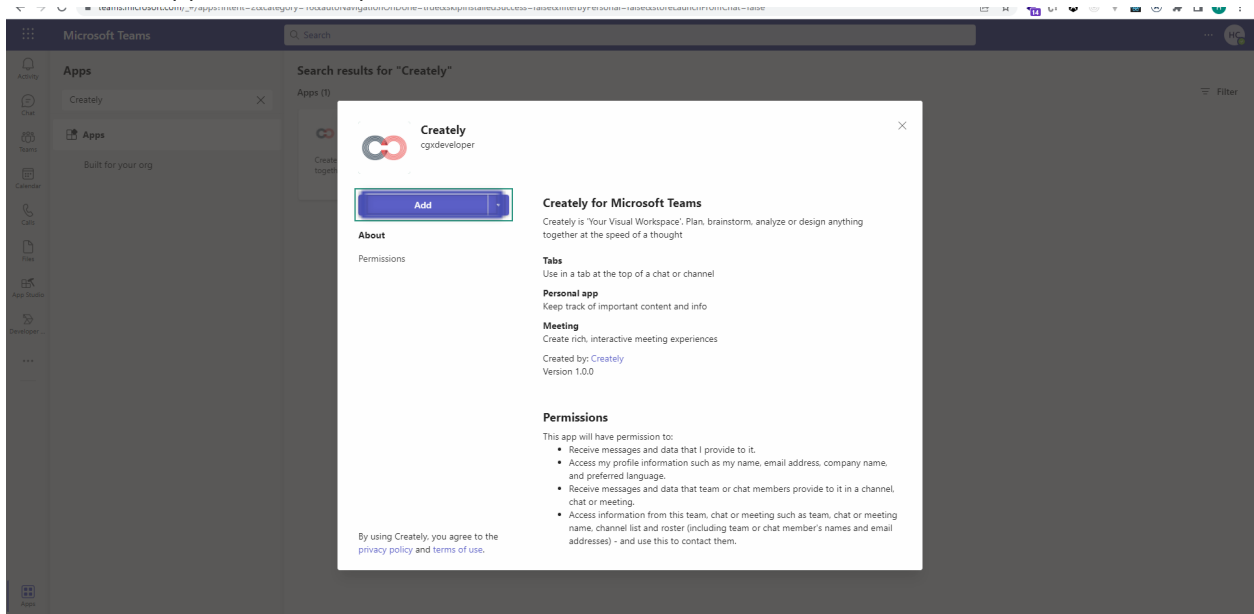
teams.microsoft.com/_#/apps?intent=2&category=16&autoNavigationOnDone=true&skipInstalledSuccess=false&filterByPersonal=false&storeLaunchFromChat=false

Microsoft Teams

Search

HC

Activity

Chat

Teams

Calendar

Calls

Files

App Studio

Developer...

...

Apps

Apps

Creately

Apps

Built for your org

Search results for "Creately"

Apps (1)

Filter

Create
togeth

Creately

cgxdeveloper

Add

About

Permissions

By using Creately, you agree to the privacy policy and terms of use.

Creately for Microsoft Teams

Creately is 'Your Visual Workspace'. Plan, brainstorm, analyze or design anything together at the speed of a thought

Tabs

Use in a tab at the top of a chat or channel

Personal app

Keep track of important content and info

Meeting

Create rich, interactive meeting experiences

Created by: Creately

Version 1.0.0

Permissions

This app will have permission to:

- Receive messages and data that I provide to it.
- Access my profile information such as my name, email address, company name, and preferred language.
- Receive messages and data that team or chat members provide to it in a channel, chat or meeting.
- Access information from this team, chat or meeting such as team, chat or meeting name, channel list and roster (including team or chat member's names and email addresses) - and use this to contact them.